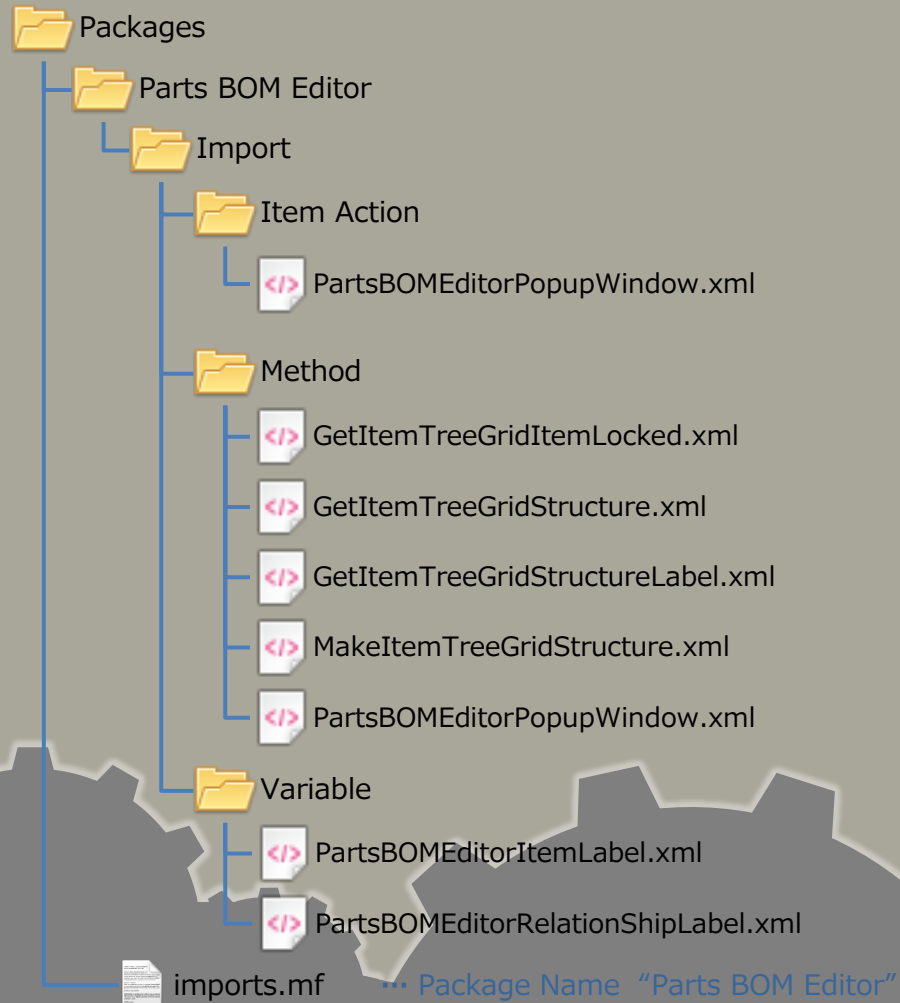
Packages

Parts BOM Editor

Import

Item Action

PartsBOMEditorPopupWindow.xml

Method

GetItemTreeGridItemLocked.xml

GetItemTreeGridStructure.xml

GetItemTreeGridStructureLabel.xml

MakeItemTreeGridStructure.xml

PartsBOMEditorPopupWindow.xml

Variable

PartsBOMEditorItemLabel.xml

PartsBOMEditorRelationShipLabel.xml

imports.mf ··· Package Name “Parts BOM Editor”